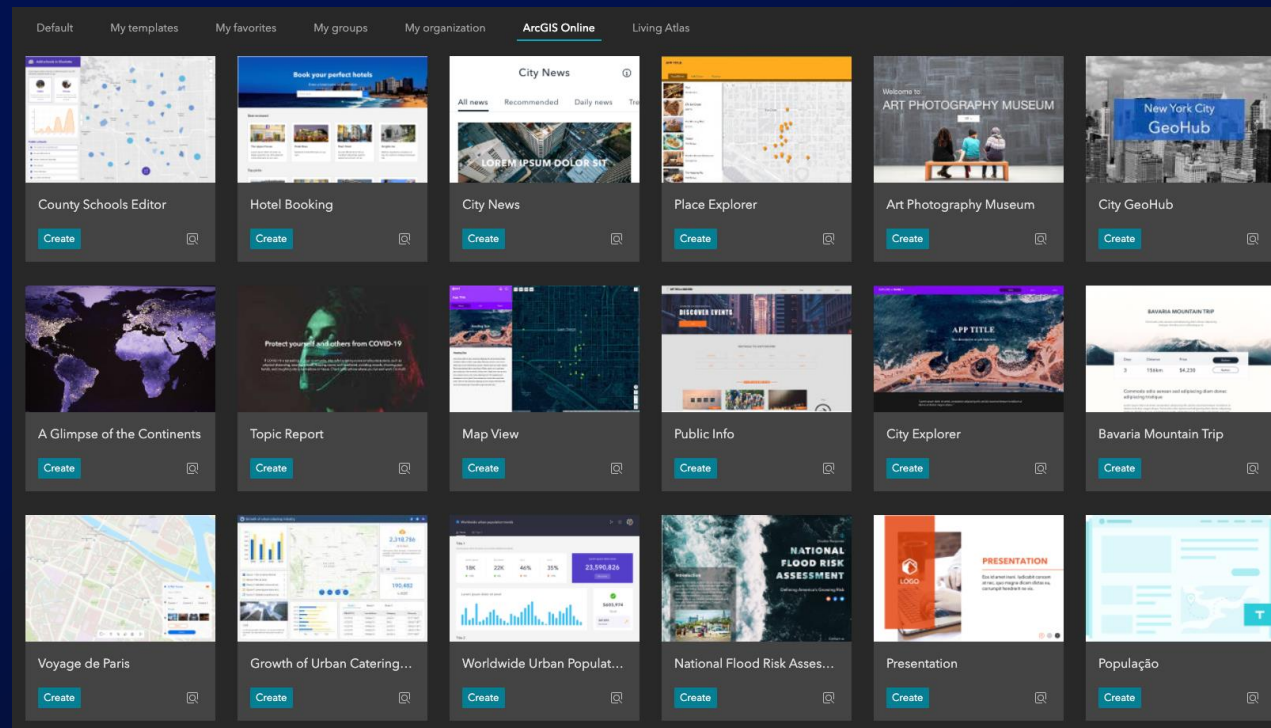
Default My templates My favorites My groups My organization ArcGIS Online Living Atlas

Book your perfect hotels

City News

All news Recommended Daily news

LOREM IPSUM DOLOR SIT

Welcome to
ART PHOTOGRAPHY MUSEUM

New York City
GeoHub

County Schools Editor
Create

Hotel Booking
Create

City News
Create

Place Explorer
Create

Art Photography Museum
Create

City GeoHub
Create

Protect yourself and others from COVID-19

DISCOVER EVENTS

APP TITLE

BAVARIA MOUNTAIN TRIP

A Glimpse of the Continents
Create

Topic Report
Create

Map View
Create

Public Info
Create

City Explorer
Create

Bavaria Mountain Trip
Create

NATIONAL FLOOD RISK ASSESSMENT

PRESENTATION

LOGO

Voyage de Paris
Create

Growth of Urban Catering...
Create

Worldwide Urban Populat...
Create

National Flood Risk Asses...
Create

Presentation
Create

População
Create